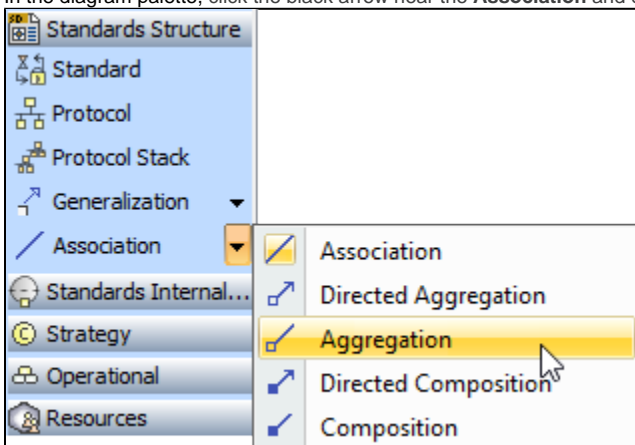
In the diagram palette, click the black arrow near the **Association** and c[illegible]

Standards Structure
Standard
Protocol
Protocol Stack
Generalization
Association
Standards Internal...
Strategy
Operational
Resources

Association
Directed Aggregation
Aggregation
Directed Composition
Composition